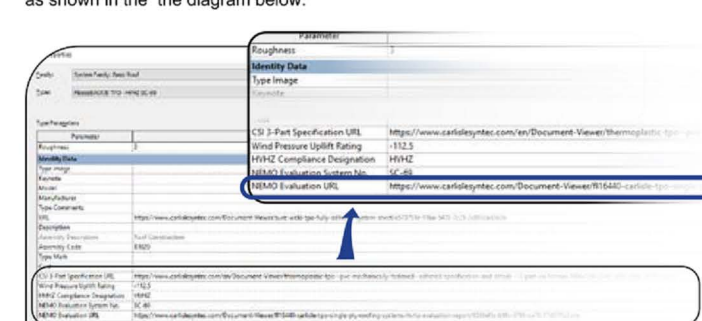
as shown in the the diagram below.

Parameter
Roughness
Identity Data
Type Image
Keynote
CSI 3-Part Specification URL | https://www.carlislesyntec.com/en/Document-Viewer/thermoplastic-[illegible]
Wind Pressure Uplift Rating | -112.5
HVHZ Compliance Designation | HVHZ
NEMO Evaluation System No. | SC-69
NEMO Evaluation URL | https://www.carlislesyntec.com/Document-Viewer/8116440-carlisle-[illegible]

Family: System Family: Basic Roof
Type: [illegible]
Type Parameters
Parameter
Roughness
Identity Data
Type Image
Keynote
Model
Manufacturer
Type Comments
URL
Description
Assembly Description | Roof Construction
Assembly Code | B1020
Type Mark
CSI 3-Part Specification URL | https://www.carlislesyntec.com/en/Document-Viewer/thermoplastic-tpo-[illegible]
Wind Pressure Uplift Rating | -112.5
HVHZ Compliance Designation | HVHZ
NEMO Evaluation System No. | SC-69
NEMO Evaluation URL | https://www.carlislesyntec.com/Document-Viewer/8116440-carlisle-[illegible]